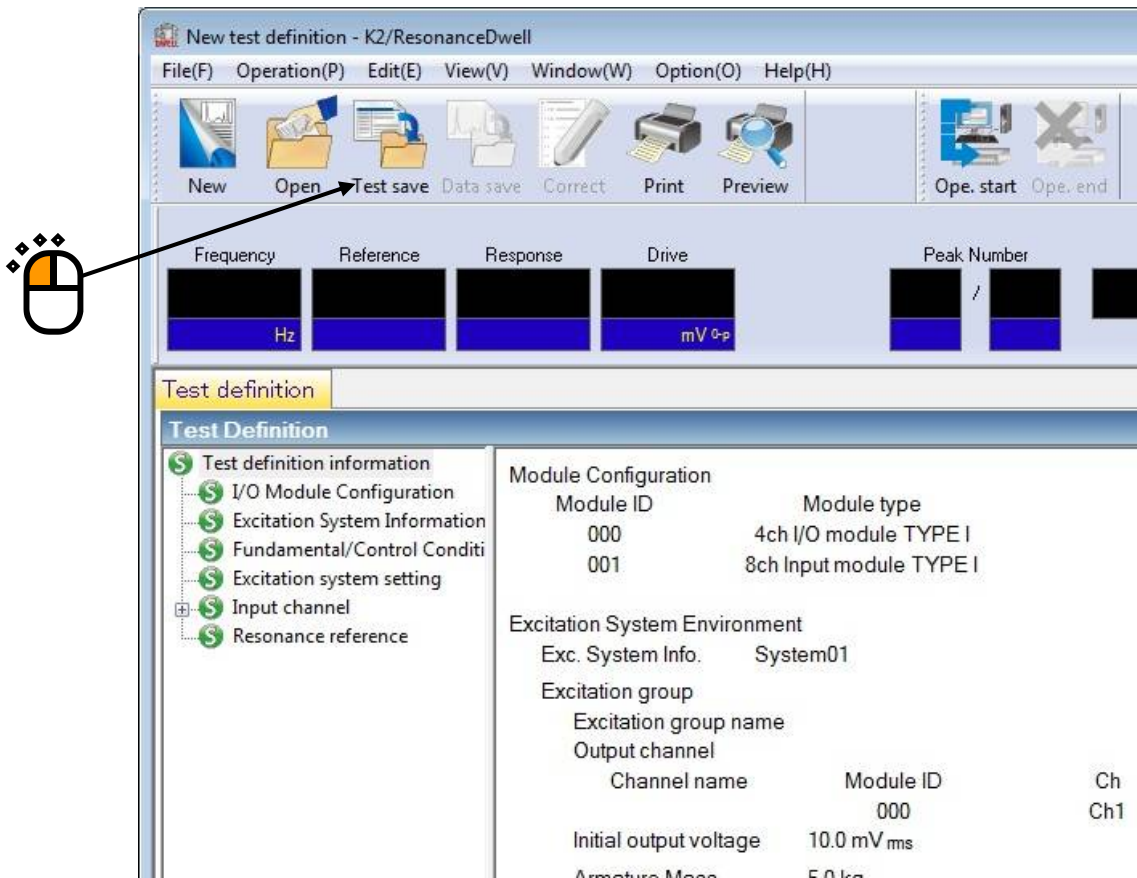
New test definition - K2/ResonanceDwell

File(F) Operation(P) Edit(E) View(V) Window(W) Option(O) Help(H)

New Open Test save Data save Correct Print Preview Ope. start Ope. end

Frequency Reference Response Drive Peak Number

Hz mV $_{0\text{-}p}$ /

Test definition

Test Definition

Test definition information
I/O Module Configuration
Excitation System Information
Fundamental/Control Conditi
Excitation system setting
Input channel
Resonance reference

Module Configuration
Module ID Module type
000 4ch I/O module TYPE I
001 8ch Input module TYPE I

Excitation System Environment
Exc. System Info. System01
Excitation group
Excitation group name
Output channel
Channel name Module ID Ch
000 Ch1
Initial output voltage 10.0 mV$_{rms}$
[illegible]